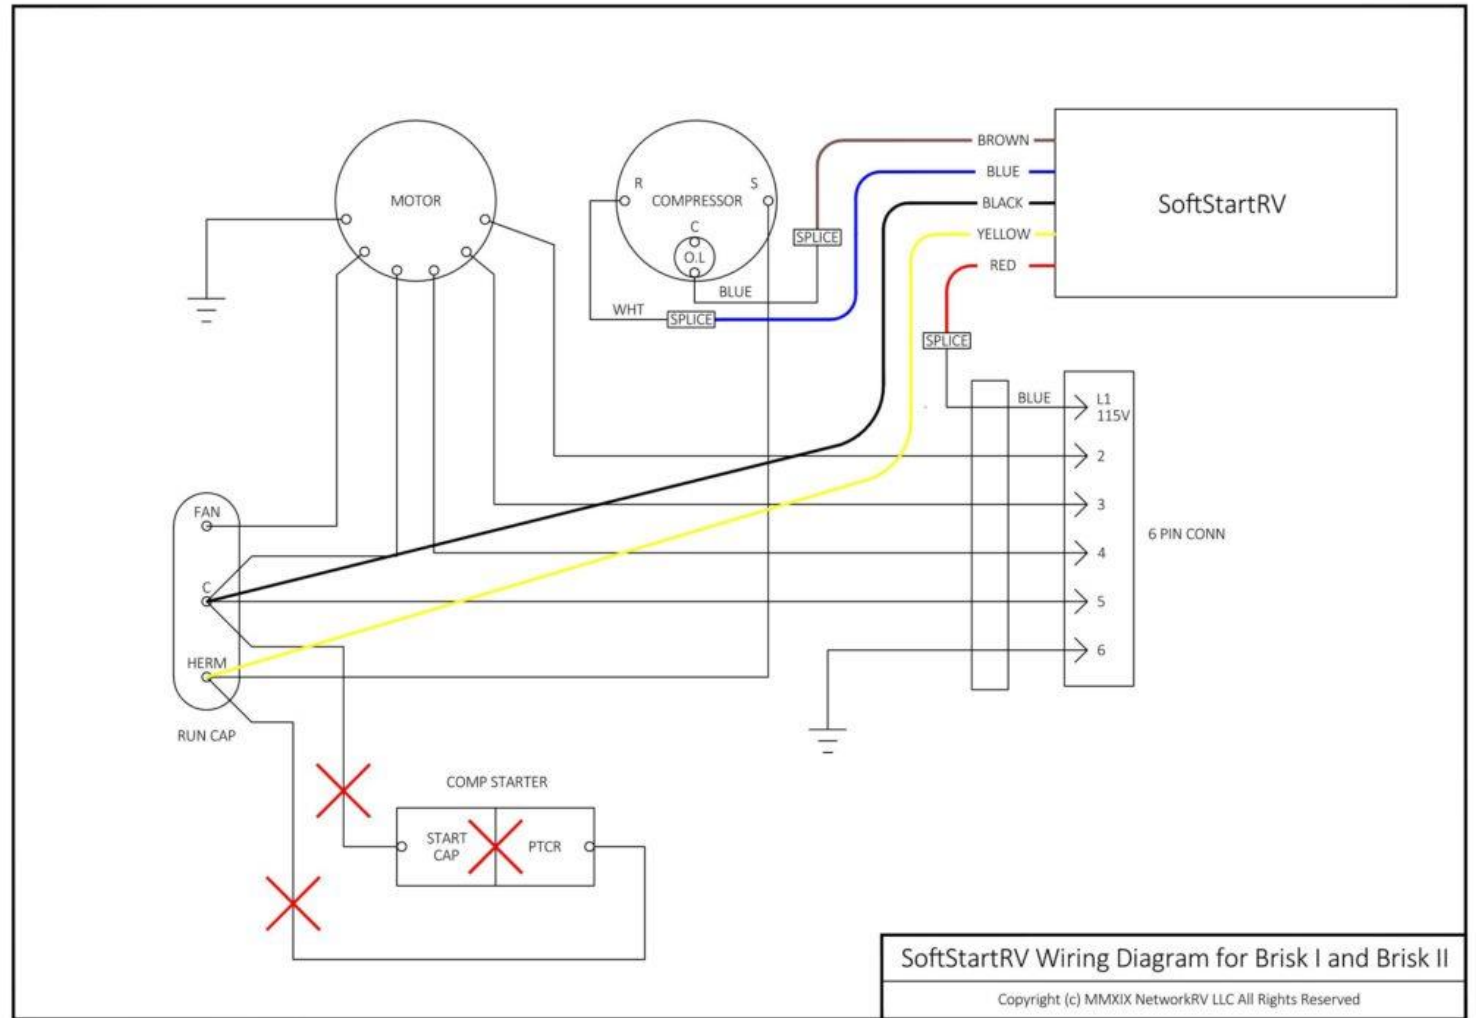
MOTOR

R
COMPRESSOR
S
C
O.L

BLUE
WHT
SPLICE
SPLICE

BROWN
BLUE
BLACK
YELLOW
RED

SoftStartRV

SPLICE

BLUE
L1
115V
2
3
4
5
6
6 PIN CONN

FAN
C
HERM
RUN CAP

COMP STARTER
START CAP
PTCR

SoftStartRV Wiring Diagram for Brisk I and Brisk II
Copyright (c) MMXIX NetworkRV LLC All Rights Reserved